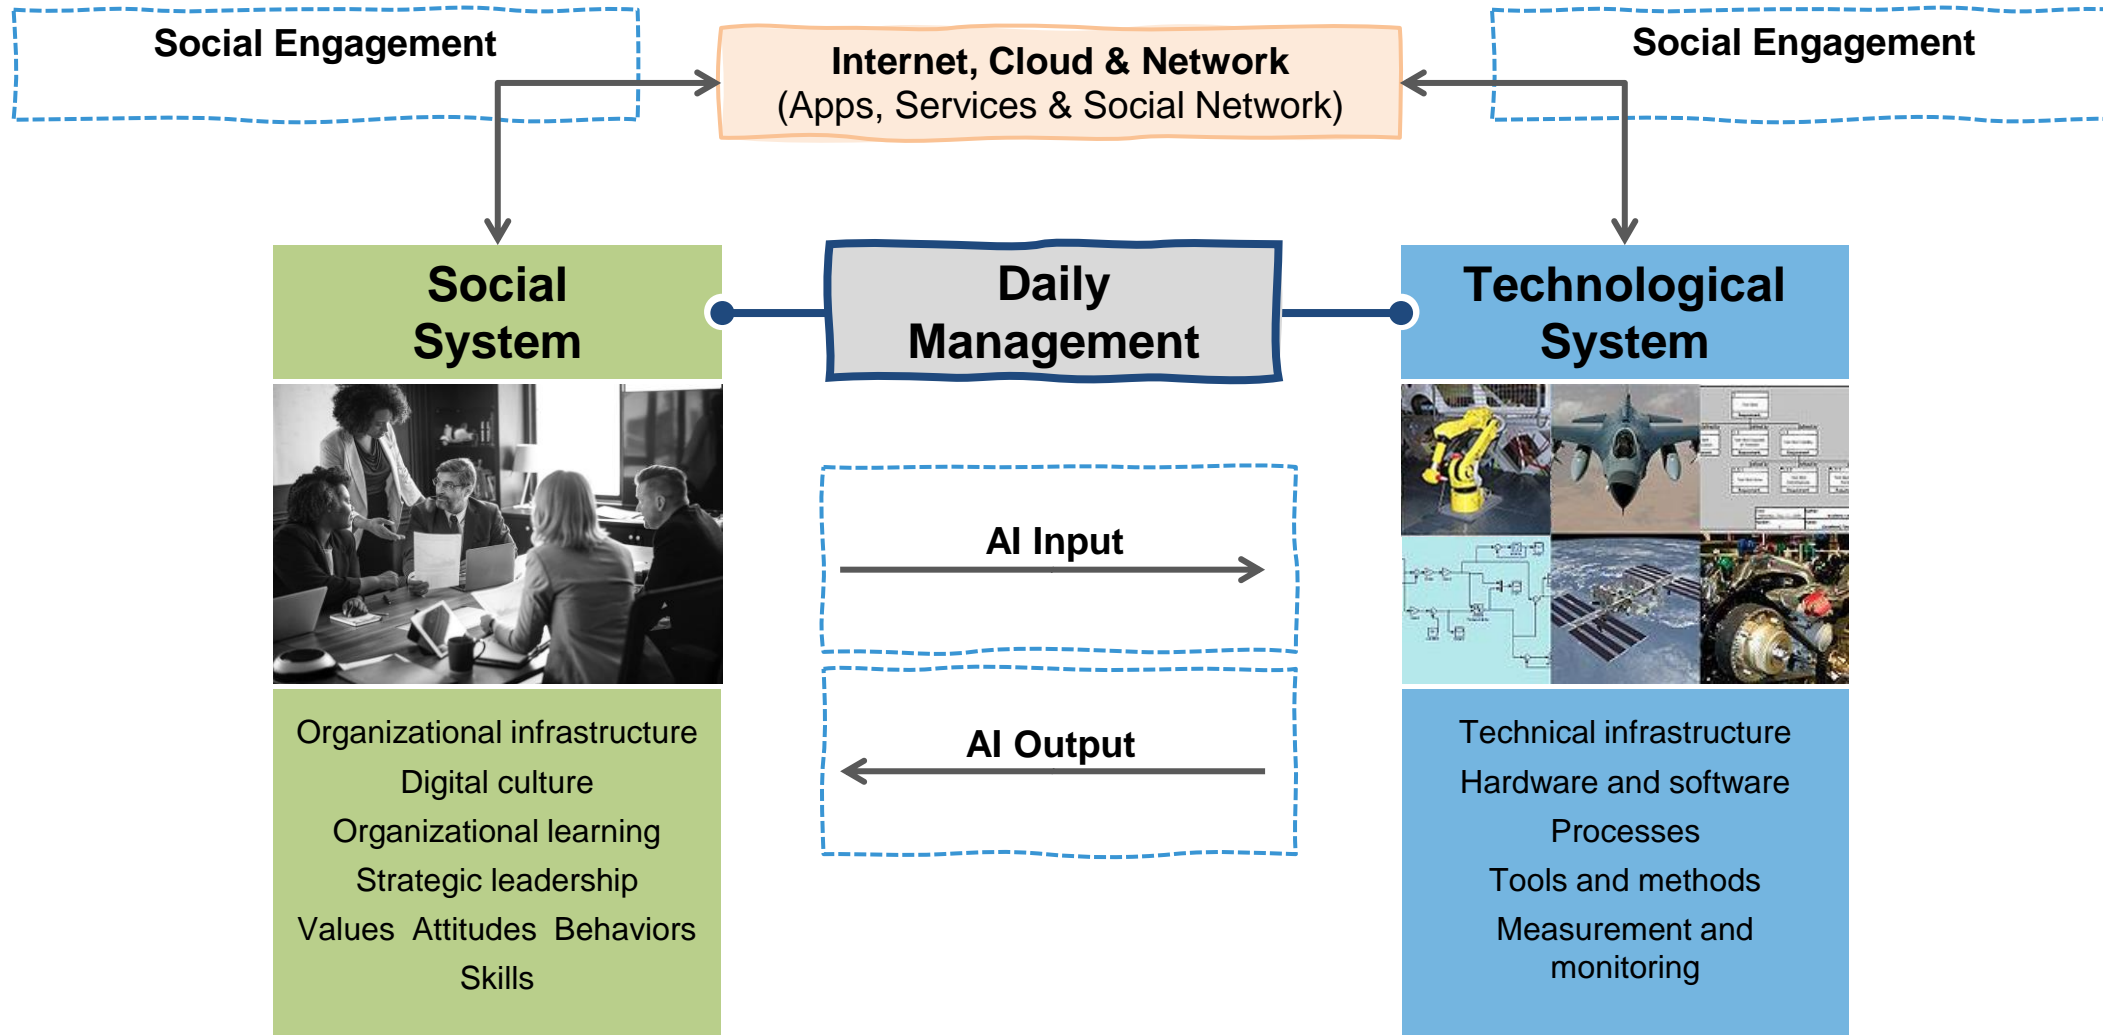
Social Engagement

Internet, Cloud & Network
(Apps, Services & Social Network)

Social Engagement

Social System

Daily Management

Technological System

AI Input

AI Output

Organizational infrastructure
Digital culture
Organizational learning
Strategic leadership
Values Attitudes Behaviors
Skills

Technical infrastructure
Hardware and software
Processes
Tools and methods
Measurement and monitoring